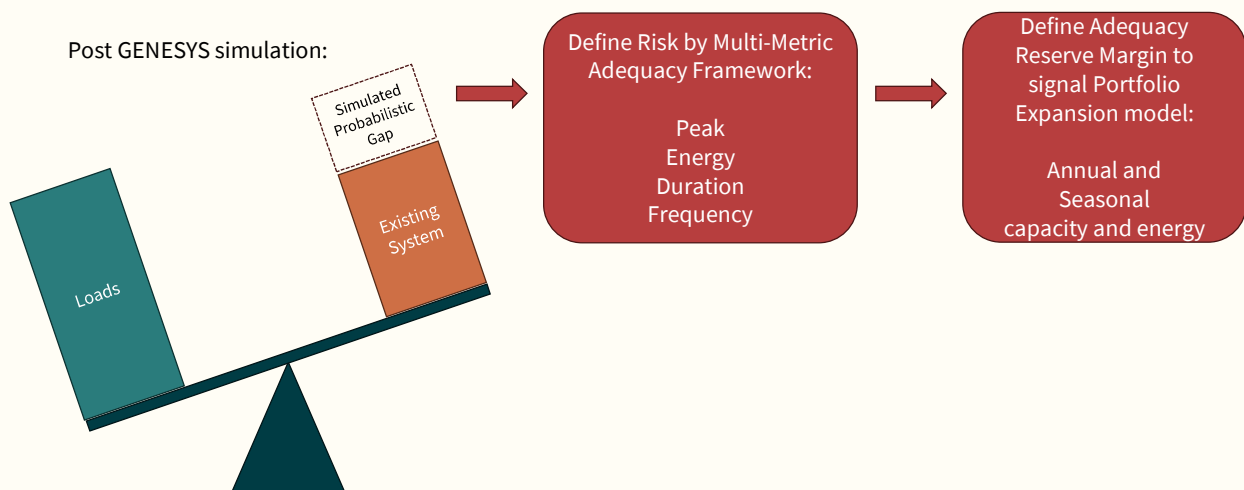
Post GENESYS simulation:

Simulated Probabilistic Gap

Existing System

Loads

Define Risk by Multi-Metric Adequacy Framework:

Peak
Energy
Duration
Frequency

Define Adequacy Reserve Margin to signal Portfolio Expansion model:

Annual and Seasonal capacity and energy